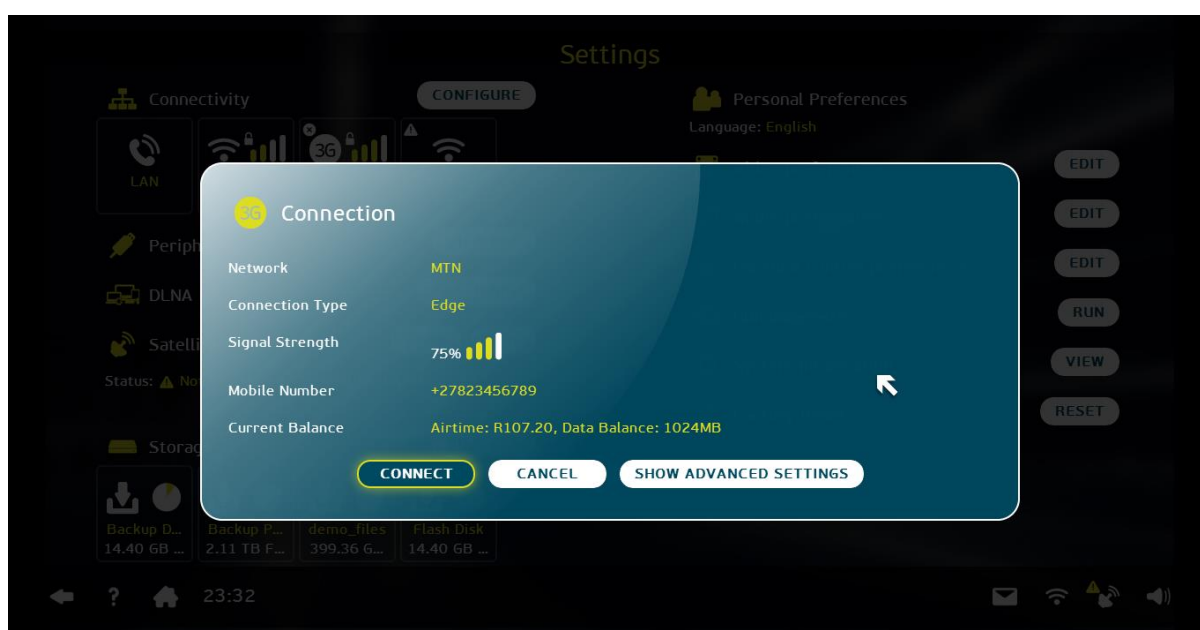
Settings

Connectivity

CONFIGURE

Personal Preferences

Language: English

LAN

3G

EDIT

EDIT

EDIT

RUN

VIEW

RESET

Periph

DLNA

Satelli

Status: No

Storag

3G Connection

Network MTN

Connection Type Edge

Signal Strength 75%

Mobile Number +27823456789

Current Balance Airtime: R107.20, Data Balance: 1024MB

CONNECT CANCEL SHOW ADVANCED SETTINGS

Backup D... 14.40 GB ...

Backup P... 2.11 TB F...

demo_files 399.36 G...

Flash Disk 14.40 GB ...

?

23:32